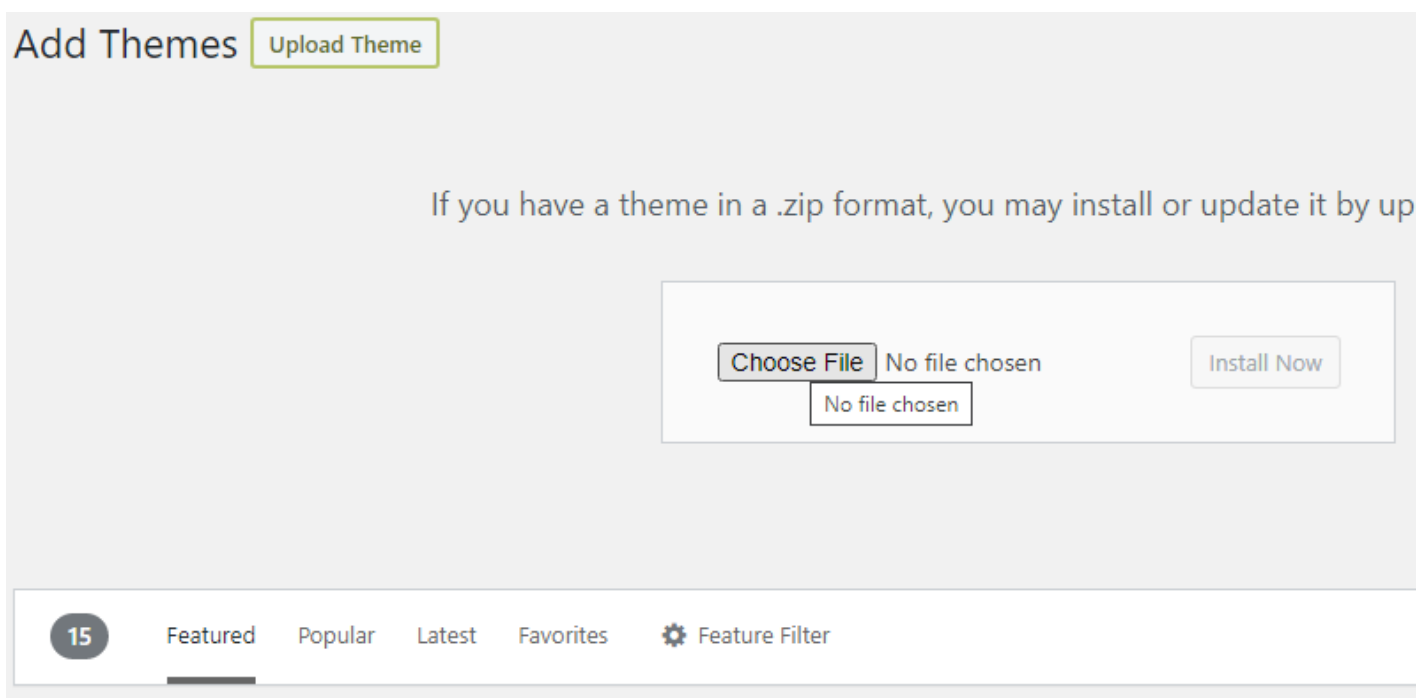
Add Themes Upload Theme

If you have a theme in a .zip format, you may install or update it by up

Choose File No file chosen
No file chosen
Install Now

15 Featured Popular Latest Favorites Feature Filter